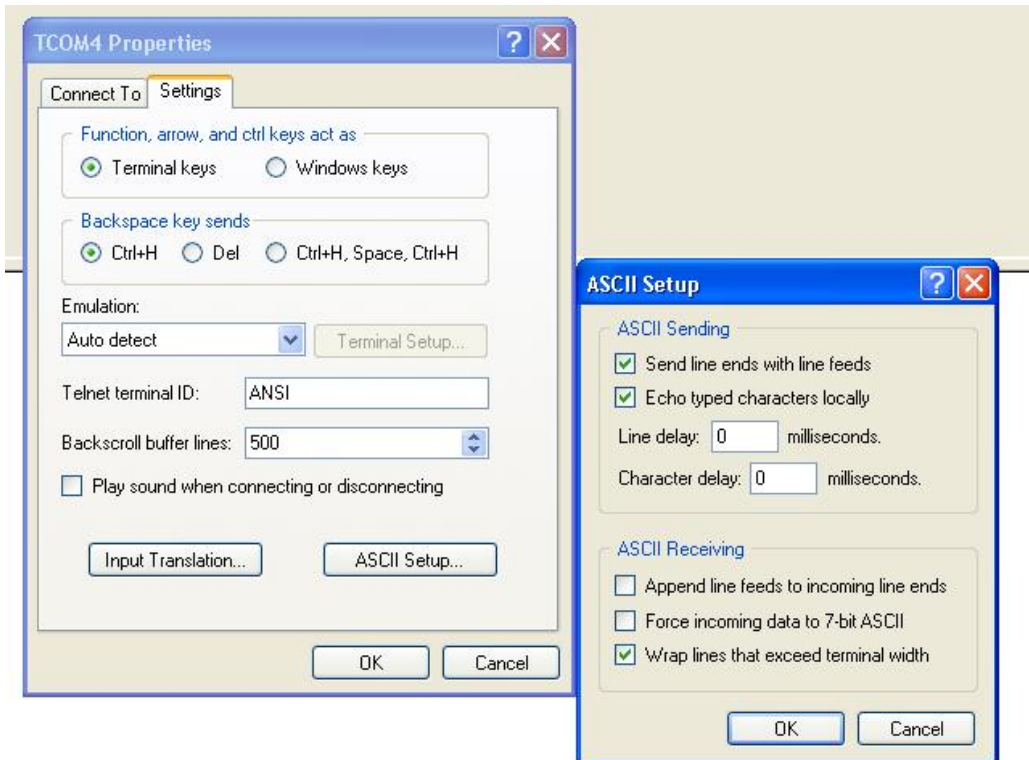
TCOM4 Properties

Connect To | Settings

Function, arrow, and ctrl keys act as
Terminal keys
Windows keys

Backspace key sends
Ctrl+H
Del
Ctrl+H, Space, Ctrl+H

Emulation:
Auto detect
Terminal Setup...

Telnet terminal ID: ANSI

Backscroll buffer lines: 500

Play sound when connecting or disconnecting

Input Translation...
ASCII Setup...

OK
Cancel

ASCII Setup

ASCII Sending
Send line ends with line feeds
Echo typed characters locally
Line delay: 0 milliseconds.
Character delay: 0 milliseconds.

ASCII Receiving
Append line feeds to incoming line ends
Force incoming data to 7-bit ASCII
Wrap lines that exceed terminal width

OK
Cancel